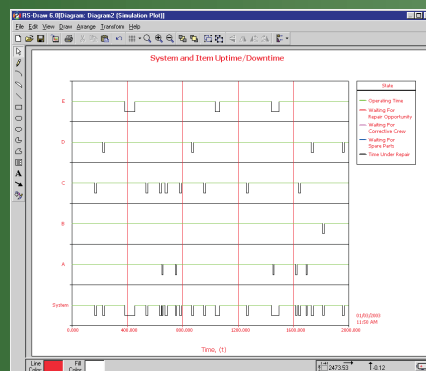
RS-Draw 6.0 [Diagram: Diagram2 (Simulation Plot)]

File Edit View Draw Arrange Transform Help

System and Item Uptime/Downtime

E

D

C

B

A

System

0.000

400.000

800.000

1200.000

1600.000

2000.000

Time, (t)

State

Operating Time

Waiting For Repair Opportunity

Waiting For Corrective Crew

Waiting For Spare Parts

Time Under Repair

01/01/2003
11:50 AM

Line Color

Fill Color

2473.53

0.12